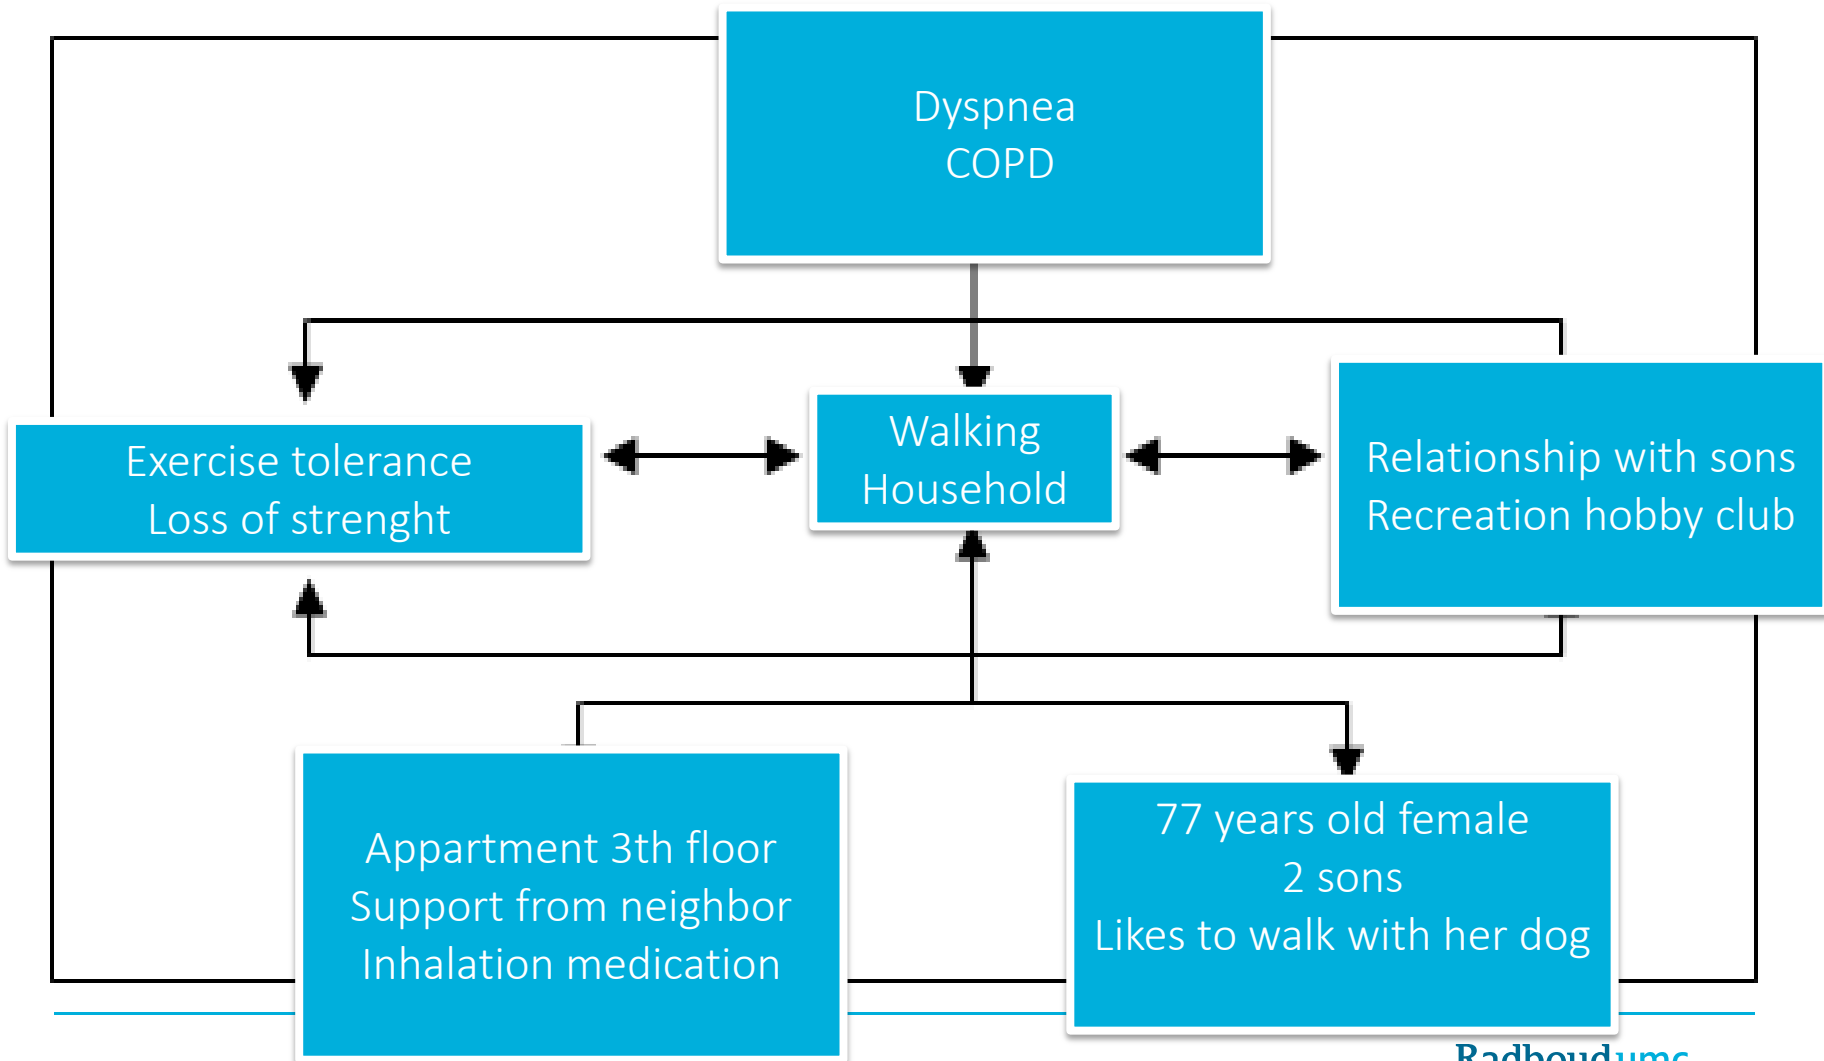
Dyspnea
COPD

Exercise tolerance
Loss of strenght

Walking
Household

Relationship with sons
Recreation hobby club

Appartment 3th floor
Support from neighbor
Inhalation medication

77 years old female
2 sons
Likes to walk with her dog

Radboudumc